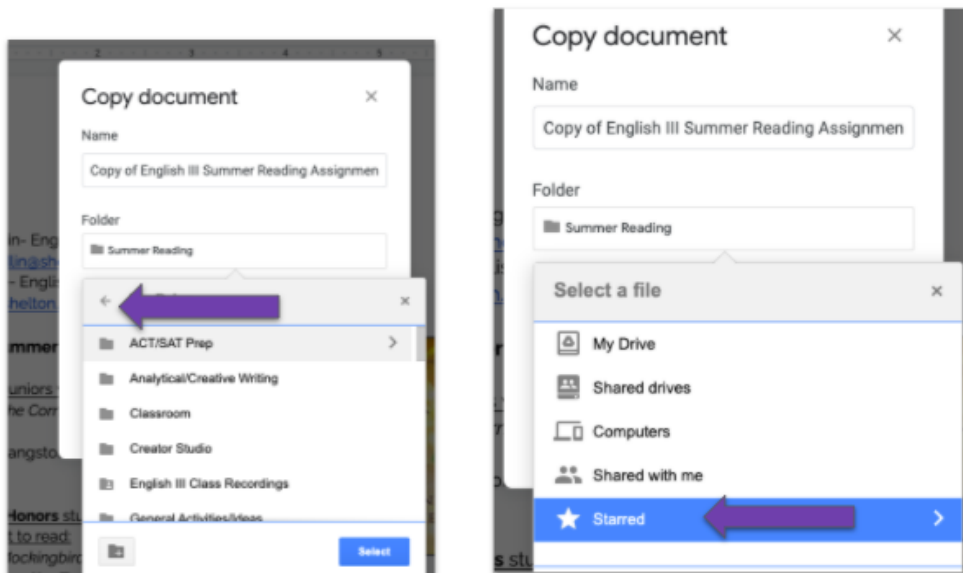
Copy document
Name
Copy of English III Summer Reading Assignmen
Folder
Summer Reading
ACT/SAT Prep
Analytical/Creative Writing
Classroom
Creator Studio
English III Class Recordings
General Activities/Ideas
Select

in- Eng
lin@sh
- Engli
helton
mmer
uniors
he Corr
angsto
Honors st
t to read:
ockingbir

Copy document
Name
Copy of English III Summer Reading Assignmen
Folder
Summer Reading
Select a file
My Drive
Shared drives
Computers
Shared with me
Starred
s stu